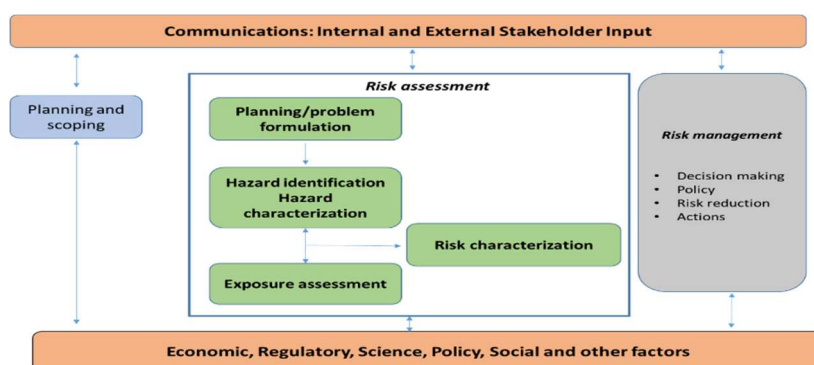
Communications: Internal and External Stakeholder Input

Planning and scoping

Risk assessment

Planning/problem formulation

Hazard identification
Hazard characterization

Risk characterization

Exposure assessment

Risk management

- Decision making
- Policy
- Risk reduction
- Actions

Economic, Regulatory, Science, Policy, Social and other factors